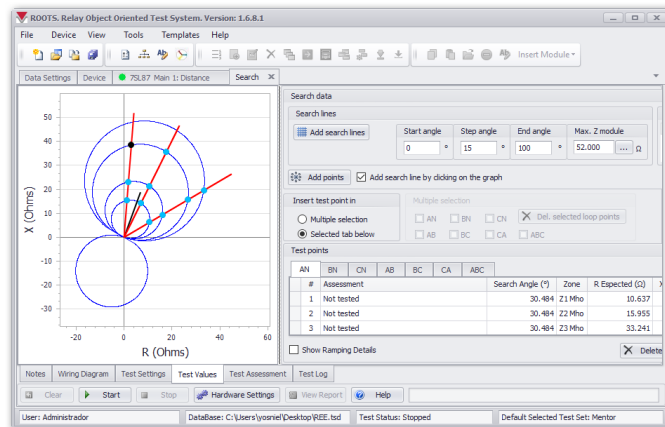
ROOTS. Relay Object Oriented Test System. Version: 1.6.8.1

File Device View Tools Templates Help

Insert Module

Data Settings | Device | 7SL87 Main 1: Distance | Search

50
40
30
20
10
0
-10
-20
-30
-40
X (Ohms)
-20 0 20 40 60
R (Ohms)

Search data

Search lines

Add search lines

Start angle 0 °
Step angle 15 °
End angle 100 °
Max. Z module 52.000 ... Ω

Add points
Add search line by clicking on the graph

Insert test point in
Multiple selection
Selected tab below

Multiple selection
AN BN CN
AB BC CA ABC
Del. selected loop points

Test points

AN BN CN AB BC CA ABC

| # | Assessment | Search Angle (°) | Zone | R Espected (Ω) |
|---|---|---|---|---|
| 1 | Not tested | 30.484 | Z1 Mho | 10.637 |
| 2 | Not tested | 30.484 | Z2 Mho | 15.955 |
| 3 | Not tested | 30.484 | Z3 Mho | 33.241 |

Show Ramping Details
Delete

Notes | Wiring Diagram | Test Settings | Test Values | Test Assessment | Test Log

Clear | Start | Stop | Hardware Settings | View Report | Help

User: Administrador | DataBase: C:\Users\yosniel\Desktop\REE.tsd | Test Status: Stopped | Default Selected Test Set: Mentor